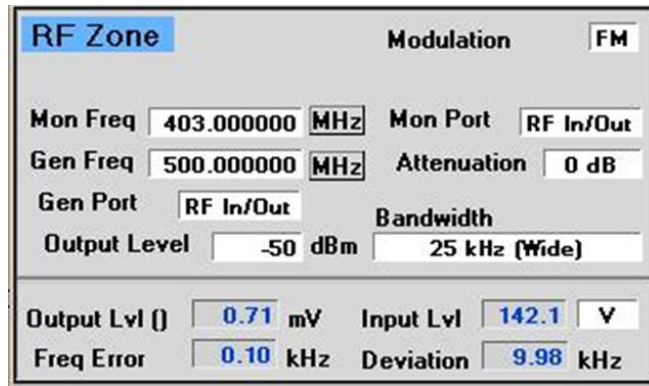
RF Zone

Modulation FM

Mon Freq 403.000000 MHz Mon Port RF In/Out

Gen Freq 500.000000 MHz Attenuation 0 dB

Gen Port RF In/Out

Bandwidth

Output Level -50 dBm 25 kHz (Wide)

Output Lvl () 0.71 mV Input Lvl 142.1 V

Freq Error 0.10 kHz Deviation 9.98 kHz